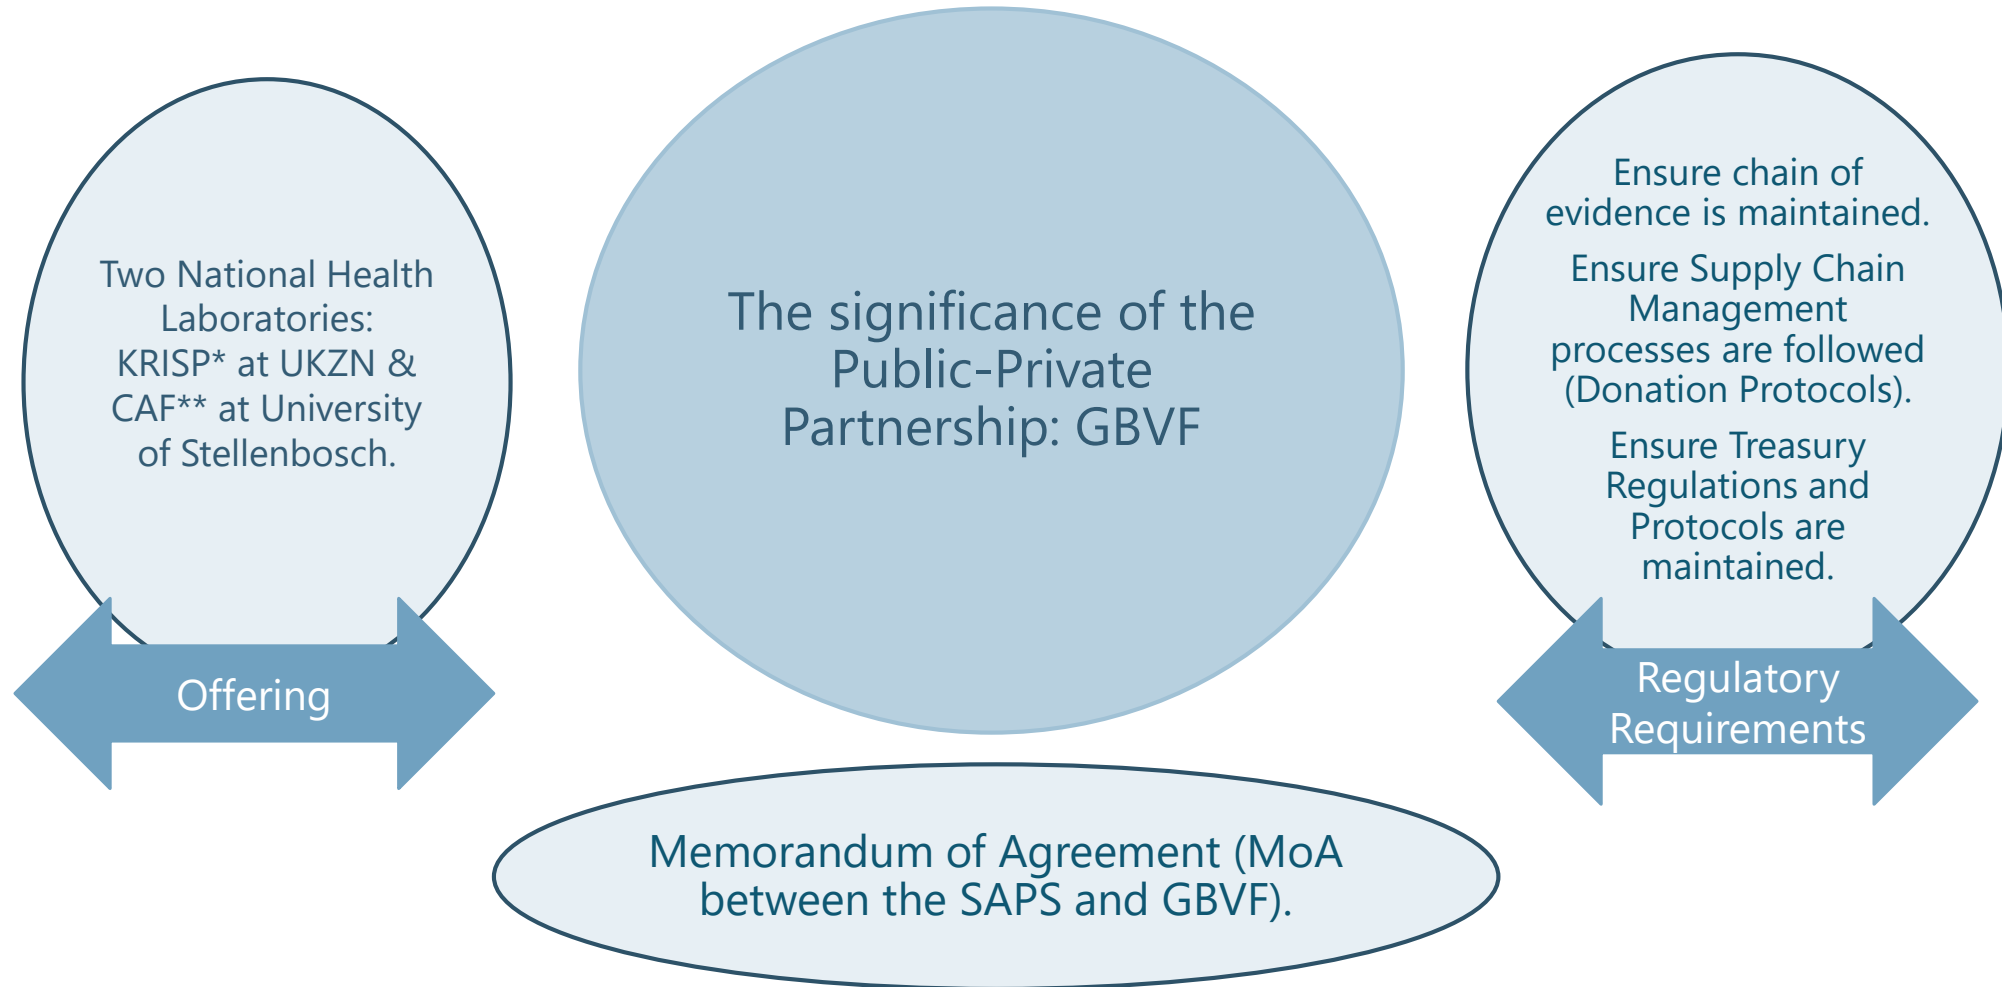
Two National Health Laboratories: KRISP* at UKZN & CAF** at University of Stellenbosch.

Offering

The significance of the Public-Private Partnership: GBVF

Ensure chain of evidence is maintained.

Ensure Supply Chain Management processes are followed (Donation Protocols).

Ensure Treasury Regulations and Protocols are maintained.

Regulatory Requirements

Memorandum of Agreement (MoA between the SAPS and GBVF).